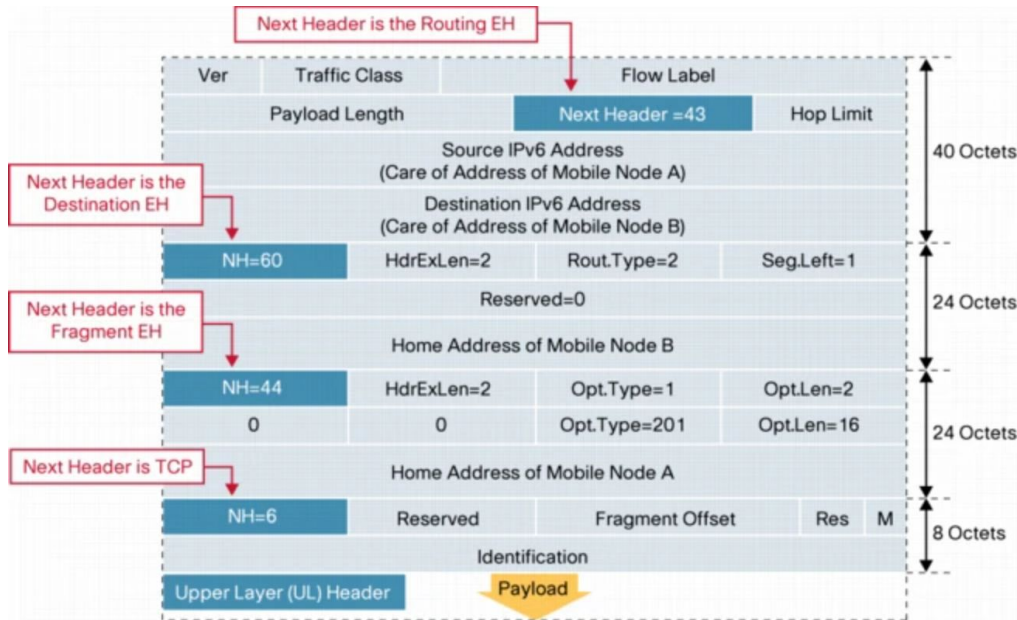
Next Header is the Routing EH

| Ver | Traffic Class | Flow Label | |
|---|---|---|---|
| Payload Length | | Next Header =43 | Hop Limit |

Source IPv6 Address (Care of Address of Mobile Node A)

Next Header is the Destination EH

Destination IPv6 Address (Care of Address of Mobile Node B)

40 Octets

| NH=60 | HdrExLen=2 | Rout.Type=2 | Seg.Left=1 |
|---|---|---|---|

Reserved=0

Next Header is the Fragment EH

Home Address of Mobile Node B

24 Octets

| NH=44 | HdrExLen=2 | Opt.Type=1 | Opt.Len=2 |
|---|---|---|---|
| 0 | 0 | Opt.Type=201 | Opt.Len=16 |

Next Header is TCP

Home Address of Mobile Node A

24 Octets

| NH=6 | Reserved | Fragment Offset | Res | M |
|---|---|---|---|---|

Identification

8 Octets

Upper Layer (UL) Header

Payload